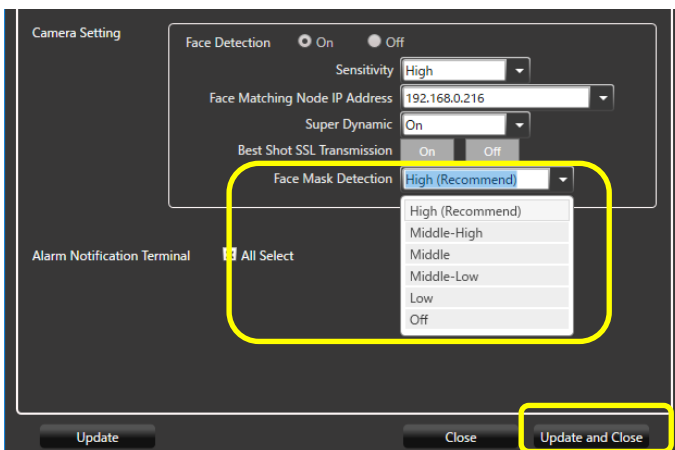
Camera Setting

Face Detection On Off

Sensitivity High

Face Matching Node IP Address 192.168.0.216

Super Dynamic On

Best Shot SSL Transmission On Off

Face Mask Detection High (Recommend)

High (Recommend)
Middle-High
Middle
Middle-Low
Low
Off

Alarm Notification Terminal All Select

Update

Close

Update and Close